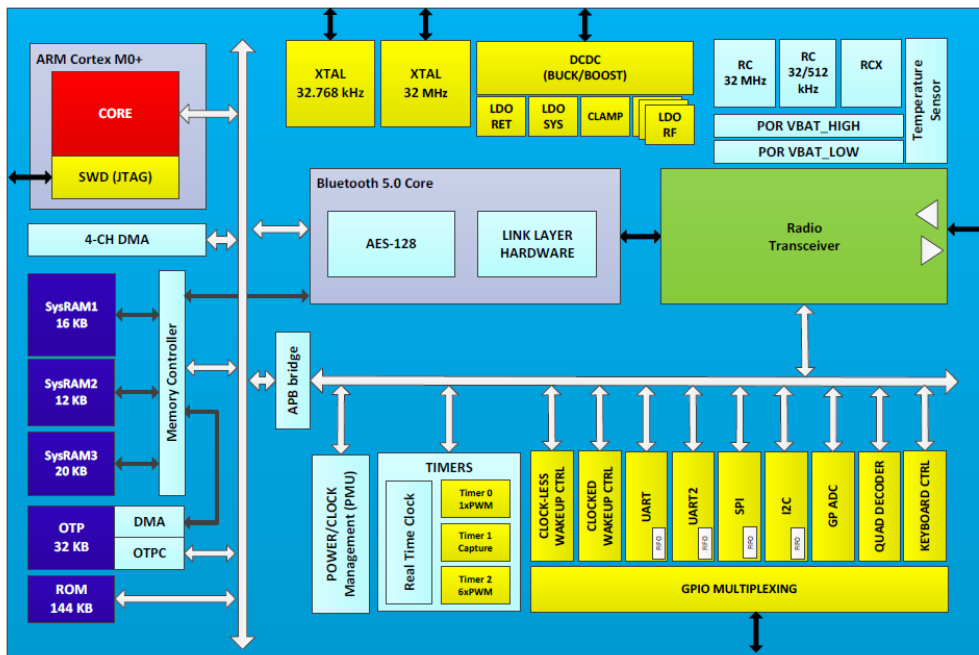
ARM Cortex M0+

CORE

SWD (JTAG)

XTAL
32.768 kHz

XTAL
32 MHz

DCDC
(BUCK/BOOST)

LDO
RET

LDO
SYS

CLAMP

LDO
RF

RC
32 MHz

RC
32/512
kHz

RCX

Temperature
Sensor

POR VBAT_HIGH

POR VBAT_LOW

4-CH DMA

Bluetooth 5.0 Core

AES-128

LINK LAYER
HARDWARE

Radio
Transceiver

SysRAM1
16 KB

SysRAM2
12 KB

SysRAM3
20 KB

Memory Controller

APB bridge

OTP
32 KB

DMA

OTPC

ROM
144 KB

POWER/CLOCK
Management (PMU)

TIMERS

Real Time Clock

Timer 0
1xPWM

Timer 1
Capture

Timer 2
6xPWM

CLOCK-LESS
WAKEUP CTRL

CLOCKED
WAKEUP CTRL

UART

FIFO

UART2

FIFO

SPI

FIFO

I2C

FIFO

GP ADC

QUAD DECODER

KEYBOARD CTRL

GPIO MULTIPLEXING